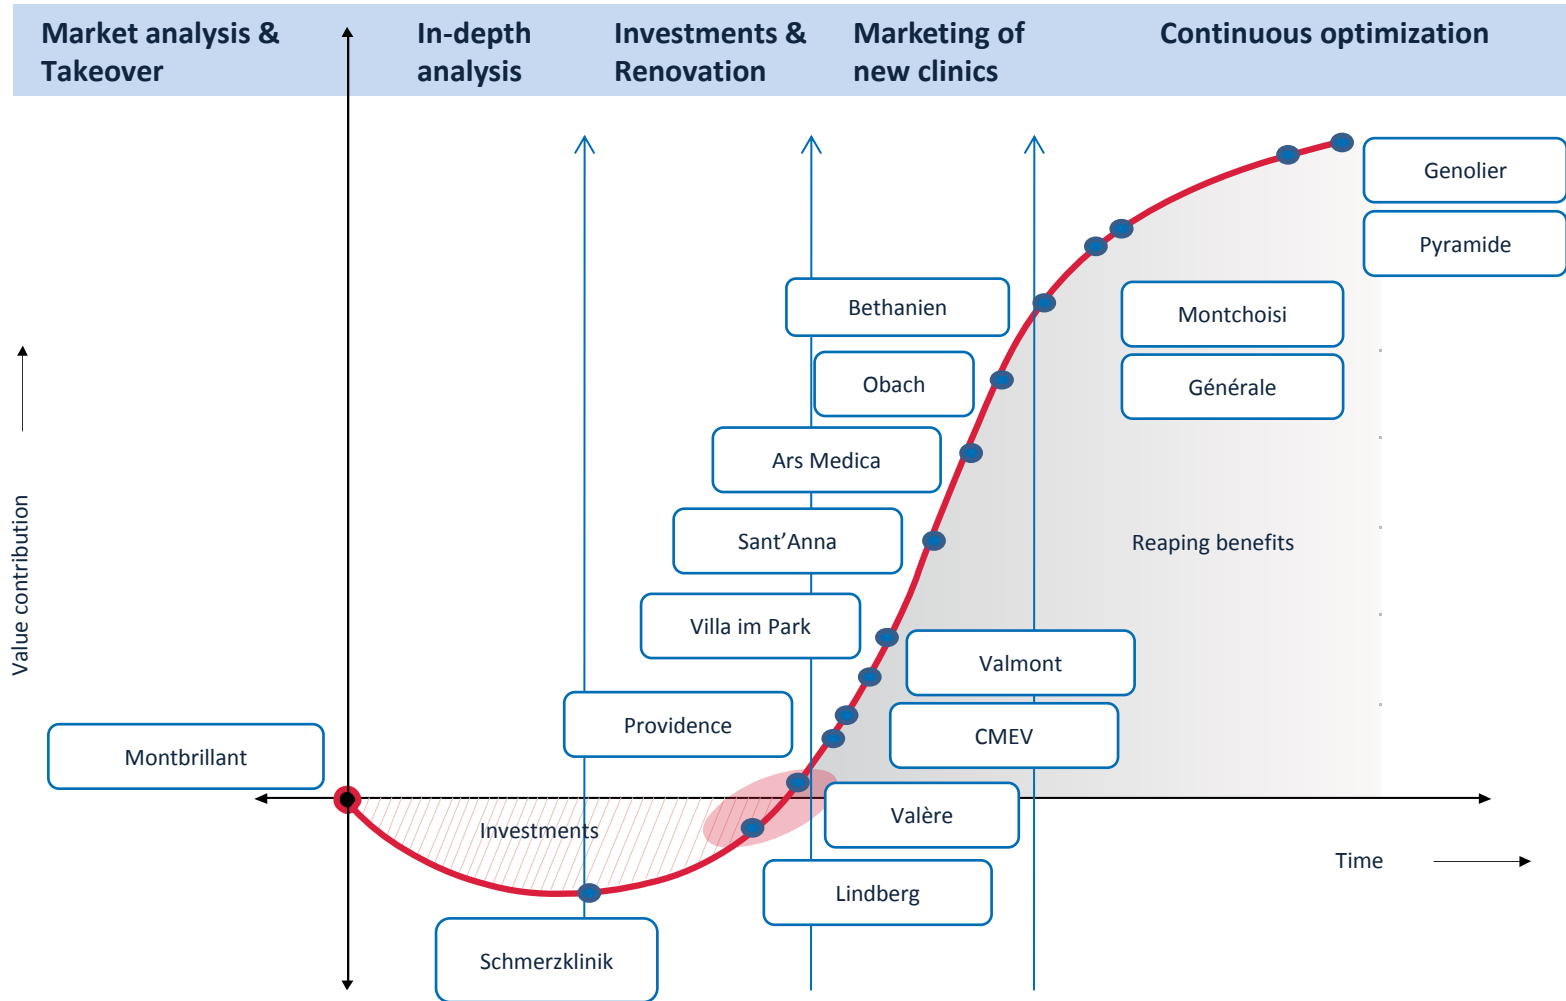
Market analysis & Takeover

In-depth analysis

Investments & Renovation

Marketing of new clinics

Continuous optimization

Genolier

Pyramide

Bethanien

Montchoisi

Obach

Générale

Ars Medica

Sant'Anna

Reaping benefits

Villa im Park

Valmont

Providence

CMEV

Montbrillant

Valère

Investments

Time

Lindberg

Schmerzklinik

Value contribution